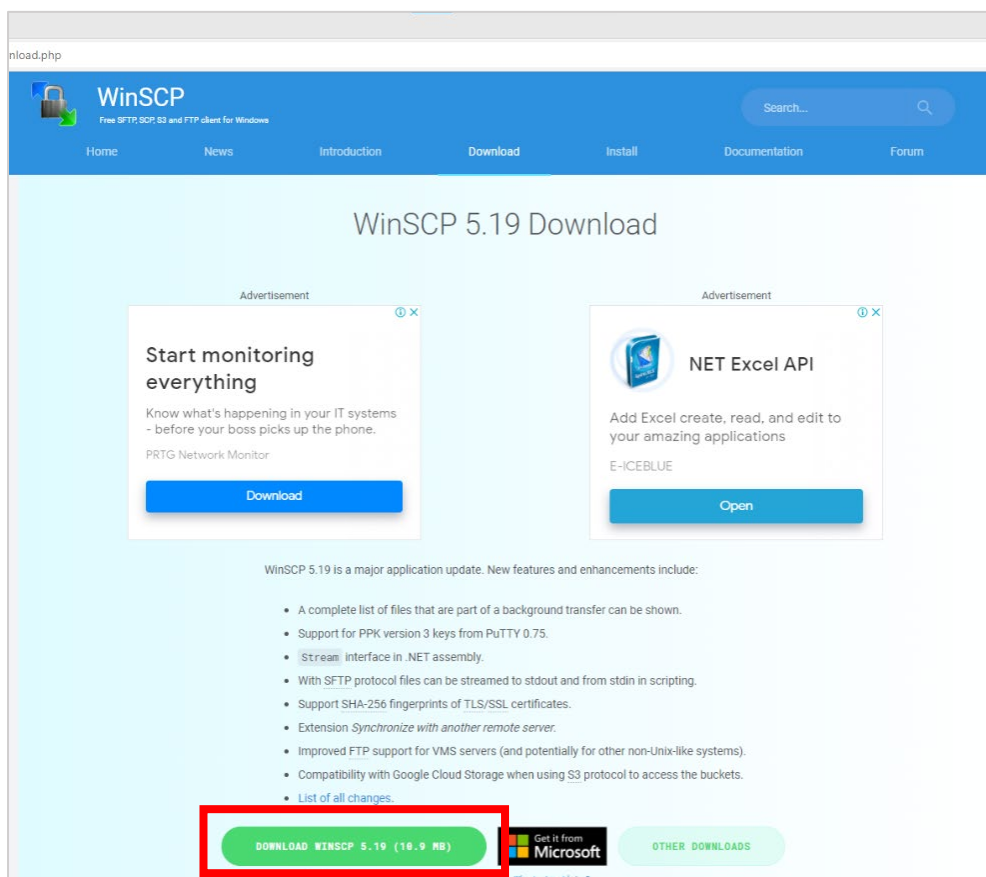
nload.php

WinSCP
Free SFTP, SCP, S3 and FTP client for Windows

Search...

Home News Introduction Download Install Documentation Forum

WinSCP 5.19 Download

Advertisement

Start monitoring everything

Know what's happening in your IT systems - before your boss picks up the phone.

PRTG Network Monitor

Download

Advertisement

NET Excel API

Add Excel create, read, and edit to your amazing applications

E-ICEBLUE

Open

WinSCP 5.19 is a major application update. New features and enhancements include:

- A complete list of files that are part of a background transfer can be shown.
- Support for PPK version 3 keys from PuTTY 0.75.
- Stream interface in .NET assembly.
- With SFTP protocol files can be streamed to stdout and from stdin in scripting.
- Support SHA-256 fingerprints of TLS/SSL certificates.
- Extension *Synchronize with another remote server.*
- Improved FTP support for VMS servers (and potentially for other non-Unix-like systems).
- Compatibility with Google Cloud Storage when using S3 protocol to access the buckets.
- List of all changes.

DOWNLOAD WINSCP 5.19 (10.9 MB)

Get it from Microsoft

OTHER DOWNLOADS